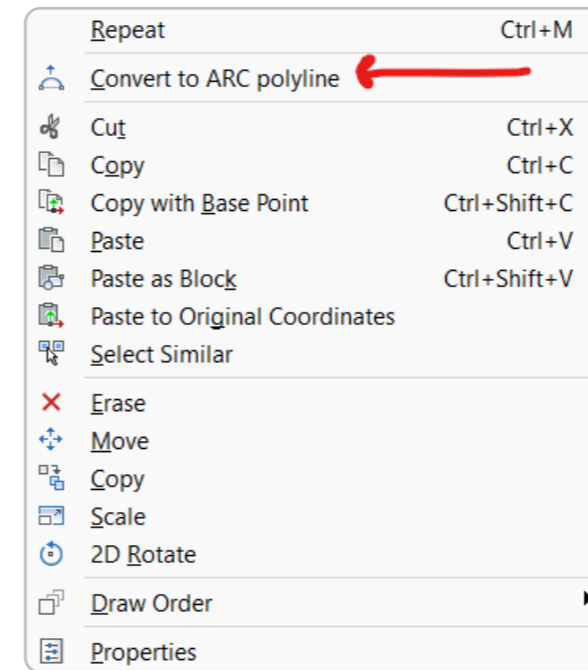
Repeat Ctrl+M

Convert to ARC polyline

Cut Ctrl+X
Copy Ctrl+C
Copy with Base Point Ctrl+Shift+C
Paste Ctrl+V
Paste as Block Ctrl+Shift+V
Paste to Original Coordinates
Select Similar

Erase
Move
Copy
Scale
2D Rotate

Draw Order

Properties